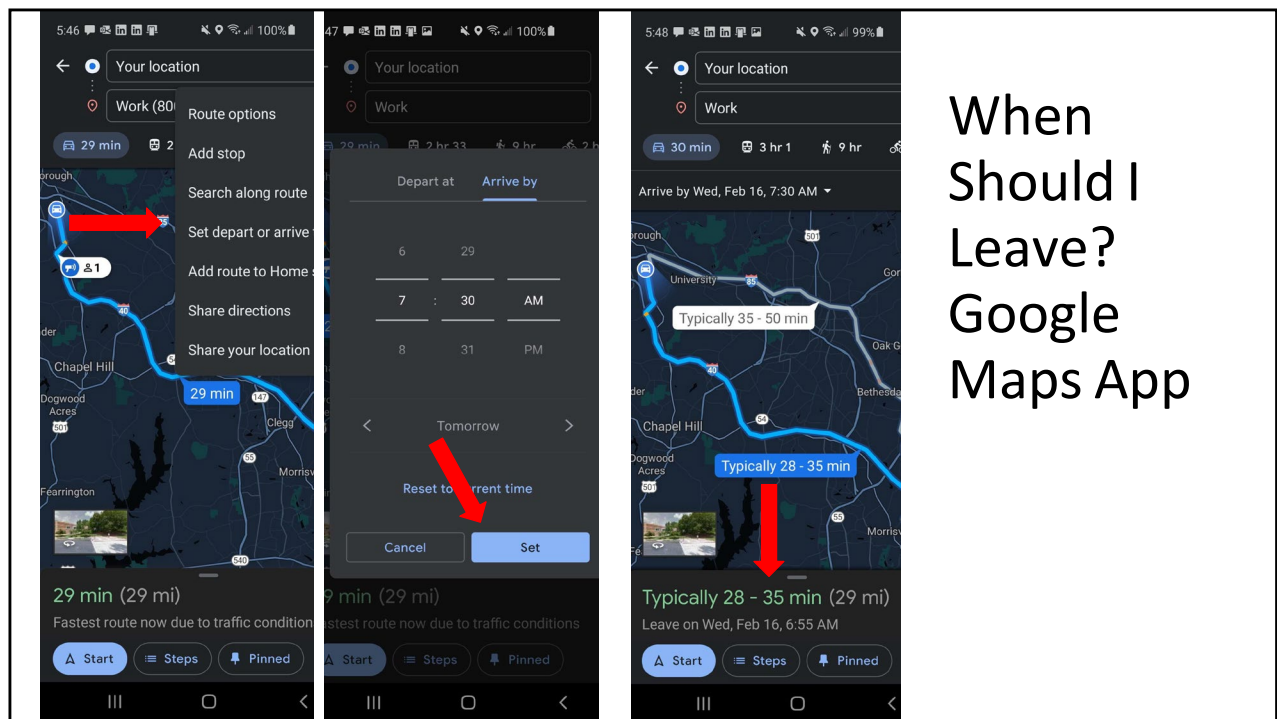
5:46 100%
Your location
Work (80
29 min
Route options
Add stop
Search along route
Set depart or arrive
Add route to Home
Share directions
Share your location
1
40
Chapel Hill
Dogwood Acres
501
29 min
147
Clegg
55
Morrisv
Fearrington
540
29 min (29 mi)
Fastest route now due to traffic condition
Start
Steps
Pinned

47 100%
Your location
Work
29 min
2 hr 33
9 hr
2
Depart at
Arrive by
6
29
7
:
30
AM
8
31
PM
Tomorrow
Reset to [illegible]rrent time
Cancel
Set
29 min (29 mi)
astest route now due to traffic conditions
Start
Steps
Pinned

5:48 99%
Your location
Work
30 min
3 hr 1
9 hr
Arrive by Wed, Feb 16, 7:30 AM
rough
501
University
85
Gor
Typically 35 - 50 min
Oak G
40
der
Bethesda
54
Chapel Hill
Dogwood Acres
Typically 28 - 35 min
501
55
Morrisv
Typically 28 - 35 min (29 mi)
Leave on Wed, Feb 16, 6:55 AM
Start
Steps
Pinned

When Should I Leave? Google Maps App